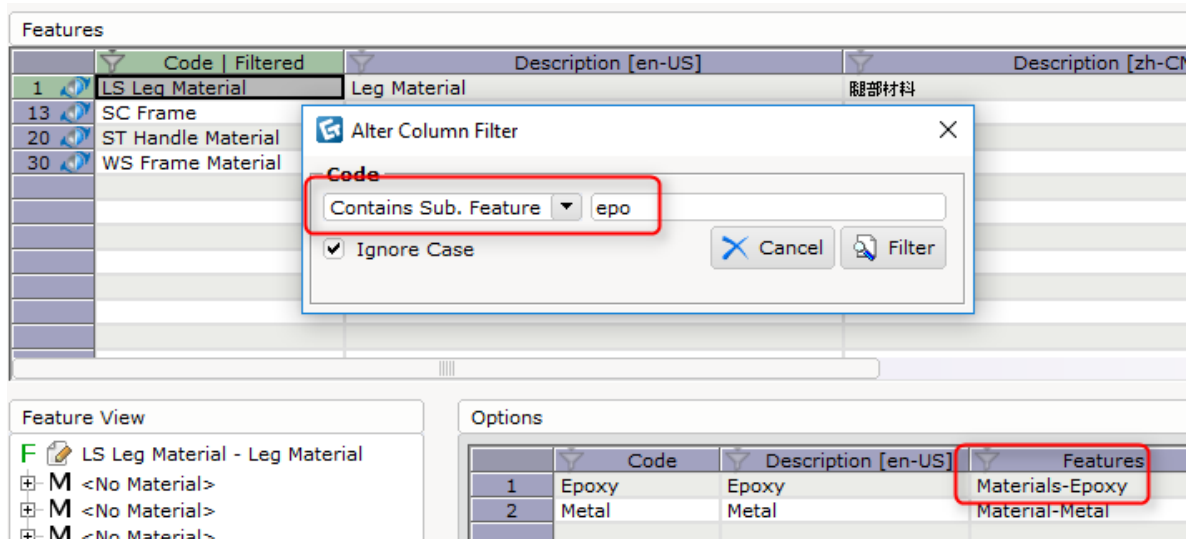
Features

| | Code \| Filtered | Description [en-US] | Description [zh-CN |
|---|---|---|---|
| 1 | LS Leg Material | Leg Material | 腿部材料 |
| 13 | SC Frame | | |
| 20 | ST Handle Material | | |
| 30 | WS Frame Material | | |

Alter Column Filter

Code

Contains Sub. Feature epo

Ignore Case

Cancel

Filter

Feature View

F LS Leg Material - Leg Material

M <No Material>

M <No Material>

M <No Material>

Options

| | Code | Description [en-US] | Features |
|---|---|---|---|
| 1 | Epoxy | Epoxy | Materials-Epoxy |
| 2 | Metal | Metal | Material-Metal |